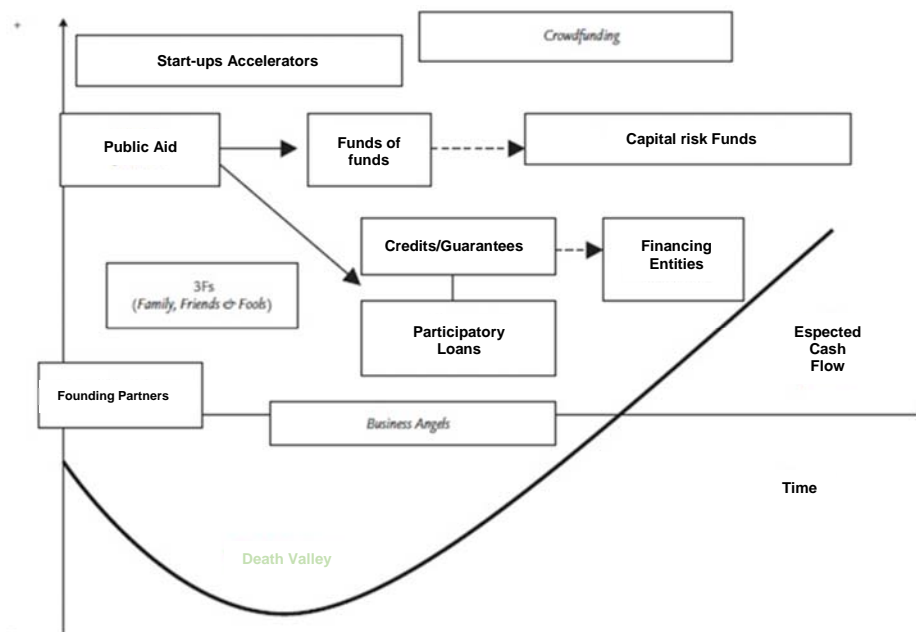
+

Start-ups Accelerators

Crowdfunding

Public Aid

Funds of funds

Capital risk Funds

Credits/Guarantees

Financing Entities

3Fs (Family, Friends & Fools)

Participatory Loans

Espected Cash Flow

Founding Partners

Business Angels

Time

Death Valley